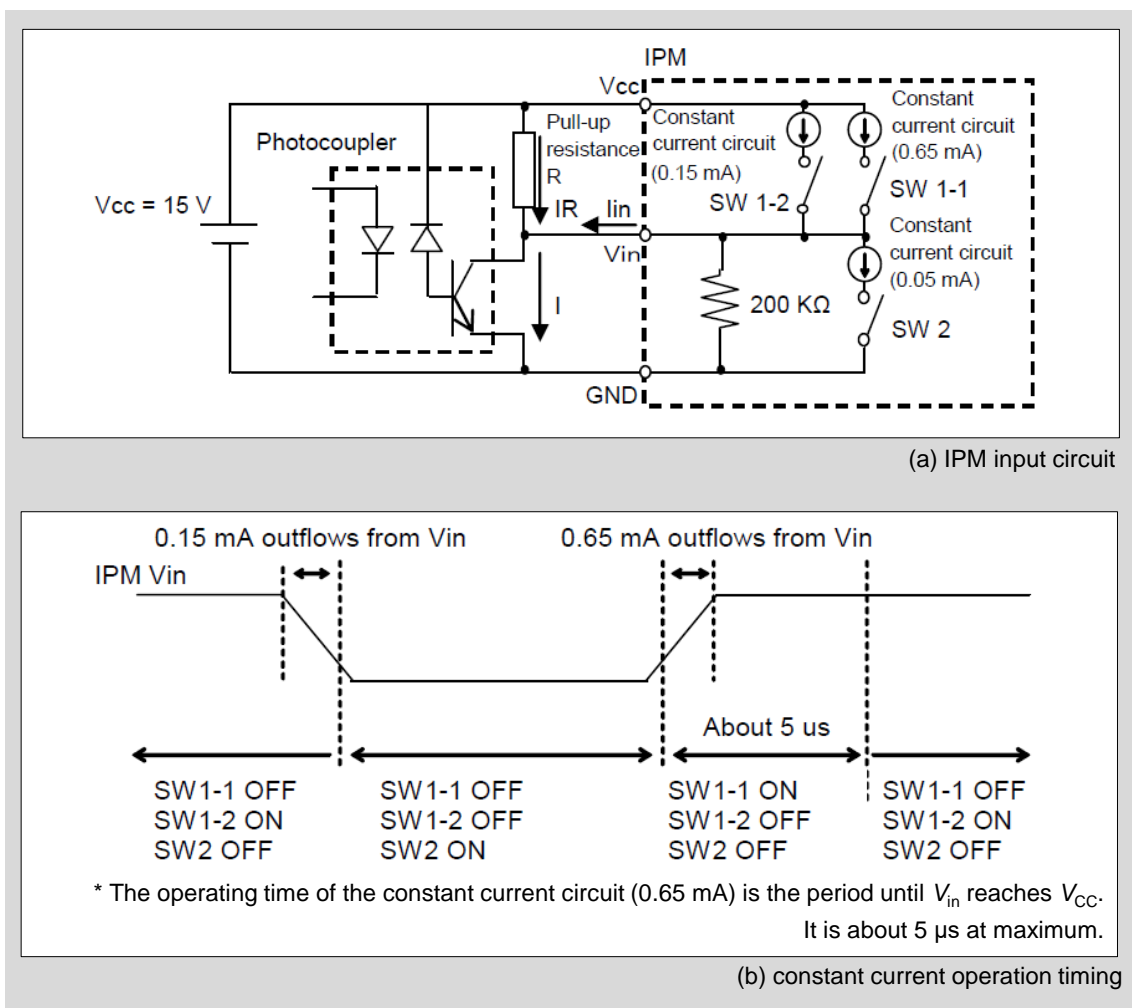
IPM

Vcc

Photocoupler

Vcc = 15 V

Pull-up resistance R

IR

Iin

Vin

I

GND

Constant current circuit (0.15 mA)

SW 1-2

Constant current circuit (0.65 mA)

SW 1-1

Constant current circuit (0.05 mA)

200 KΩ

SW 2

(a) IPM input circuit

0.15 mA outflows from Vin

0.65 mA outflows from Vin

IPM Vin

About 5 us

SW1-1 OFF
SW1-2 ON
SW2 OFF

SW1-1 OFF
SW1-2 OFF
SW2 ON

SW1-1 ON
SW1-2 OFF
SW2 OFF

SW1-1 OFF
SW1-2 ON
SW2 OFF

* The operating time of the constant current circuit (0.65 mA) is the period until $V_{in}$ reaches $V_{CC}$. It is about 5 μs at maximum.

(b) constant current operation timing